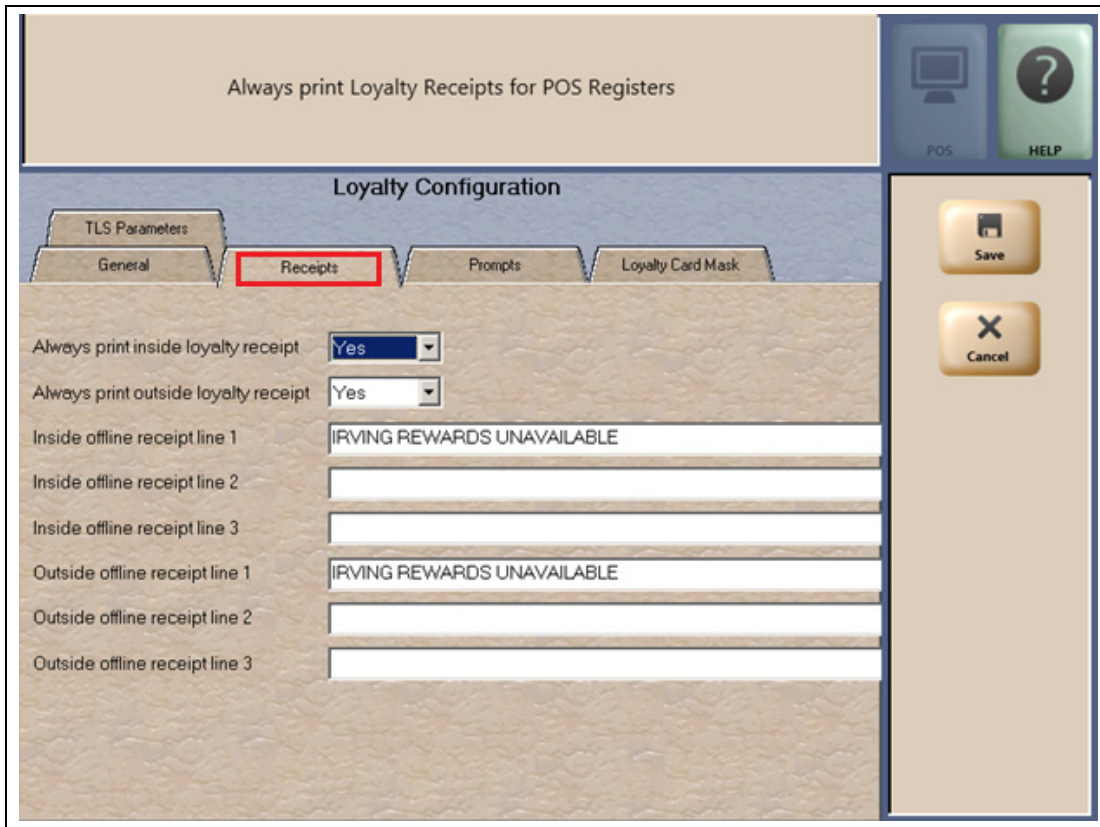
Always print Loyalty Receipts for POS Registers

POS

HELP

Loyalty Configuration

TLS Parameters

General

Receipts

Prompts

Loyalty Card Mask

Save

Cancel

Always print inside loyalty receipt | Yes

Always print outside loyalty receipt | Yes

Inside offline receipt line 1 | IRVING REWARDS UNAVAILABLE

Inside offline receipt line 2

Inside offline receipt line 3

Outside offline receipt line 1 | IRVING REWARDS UNAVAILABLE

Outside offline receipt line 2

Outside offline receipt line 3